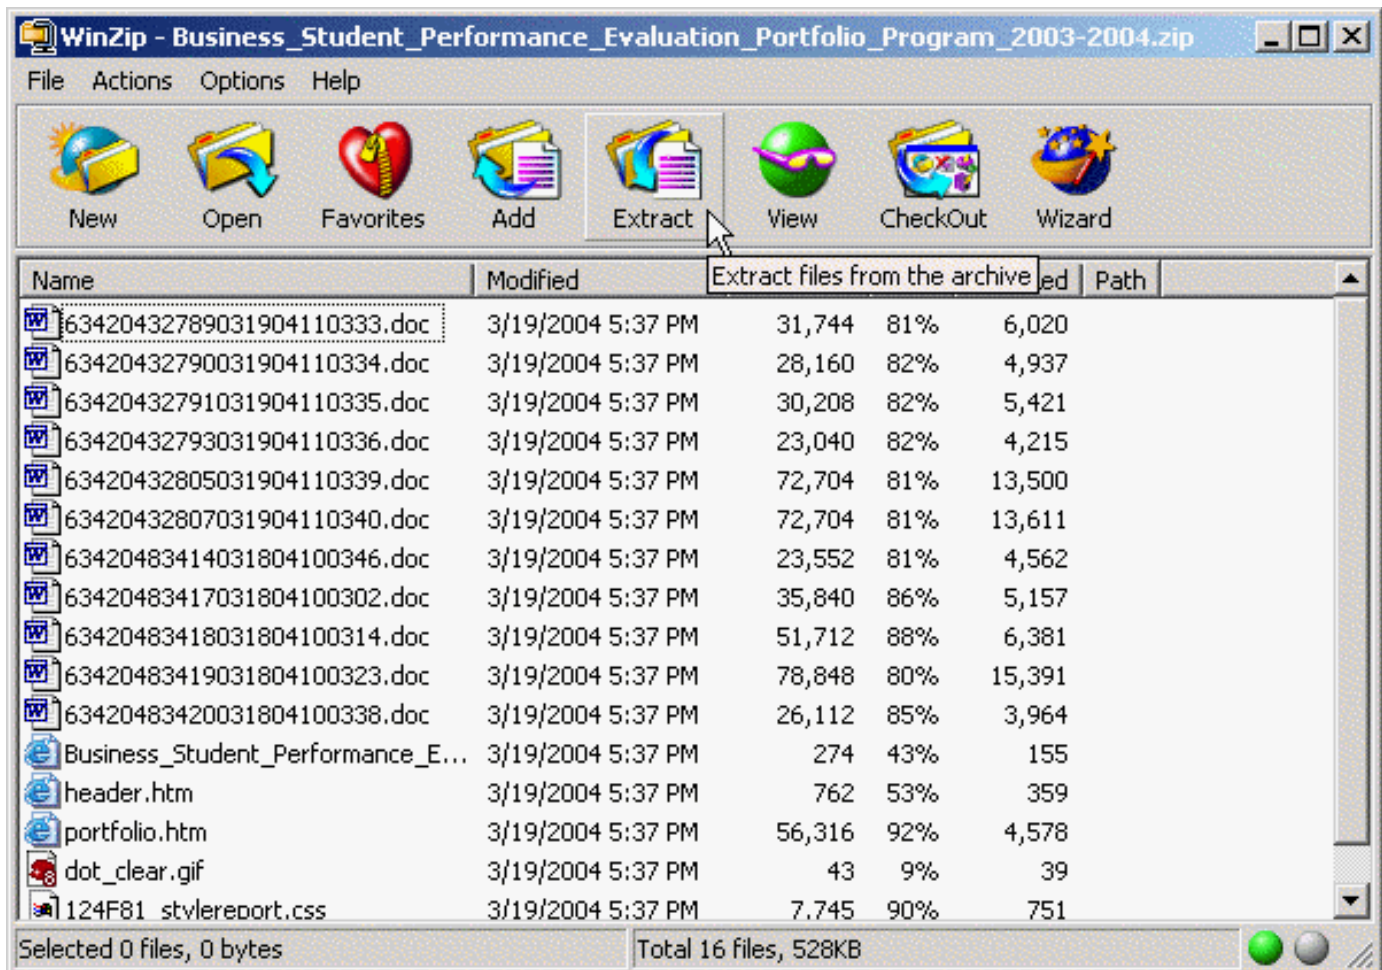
WinZip - Business_Student_Performance_Evaluation_Portfolio_Program_2003-2004.zip

File Actions Options Help

New Open Favorites Add Extract View CheckOut Wizard

Extract files from the archive

| Name | Modified | | | ed | Path |
|---|---|---|---|---|---|
| 634204327890319041103333.doc | 3/19/2004 5:37 PM | 31,744 | 81% | 6,020 | |
| 634204327900319041103334.doc | 3/19/2004 5:37 PM | 28,160 | 82% | 4,937 | |
| 634204327910319041103335.doc | 3/19/2004 5:37 PM | 30,208 | 82% | 5,421 | |
| 634204327930319041103336.doc | 3/19/2004 5:37 PM | 23,040 | 82% | 4,215 | |
| 634204328050319041103339.doc | 3/19/2004 5:37 PM | 72,704 | 81% | 13,500 | |
| 634204328070319041103340.doc | 3/19/2004 5:37 PM | 72,704 | 81% | 13,611 | |
| 634204834140318041003346.doc | 3/19/2004 5:37 PM | 23,552 | 81% | 4,562 | |
| 634204834170318041003302.doc | 3/19/2004 5:37 PM | 35,840 | 86% | 5,157 | |
| 634204834180318041003314.doc | 3/19/2004 5:37 PM | 51,712 | 88% | 6,381 | |
| 634204834190318041003323.doc | 3/19/2004 5:37 PM | 78,848 | 80% | 15,391 | |
| 634204834200318041003338.doc | 3/19/2004 5:37 PM | 26,112 | 85% | 3,964 | |
| Business_Student_Performance_E... | 3/19/2004 5:37 PM | 274 | 43% | 155 | |
| header.htm | 3/19/2004 5:37 PM | 762 | 53% | 359 | |
| portfolio.htm | 3/19/2004 5:37 PM | 56,316 | 92% | 4,578 | |
| dot_clear.gif | 3/19/2004 5:37 PM | 43 | 9% | 39 | |
| 124F81_stylereport.css | 3/19/2004 5:37 PM | 7,745 | 90% | 751 | |

Selected 0 files, 0 bytes
Total 16 files, 528KB